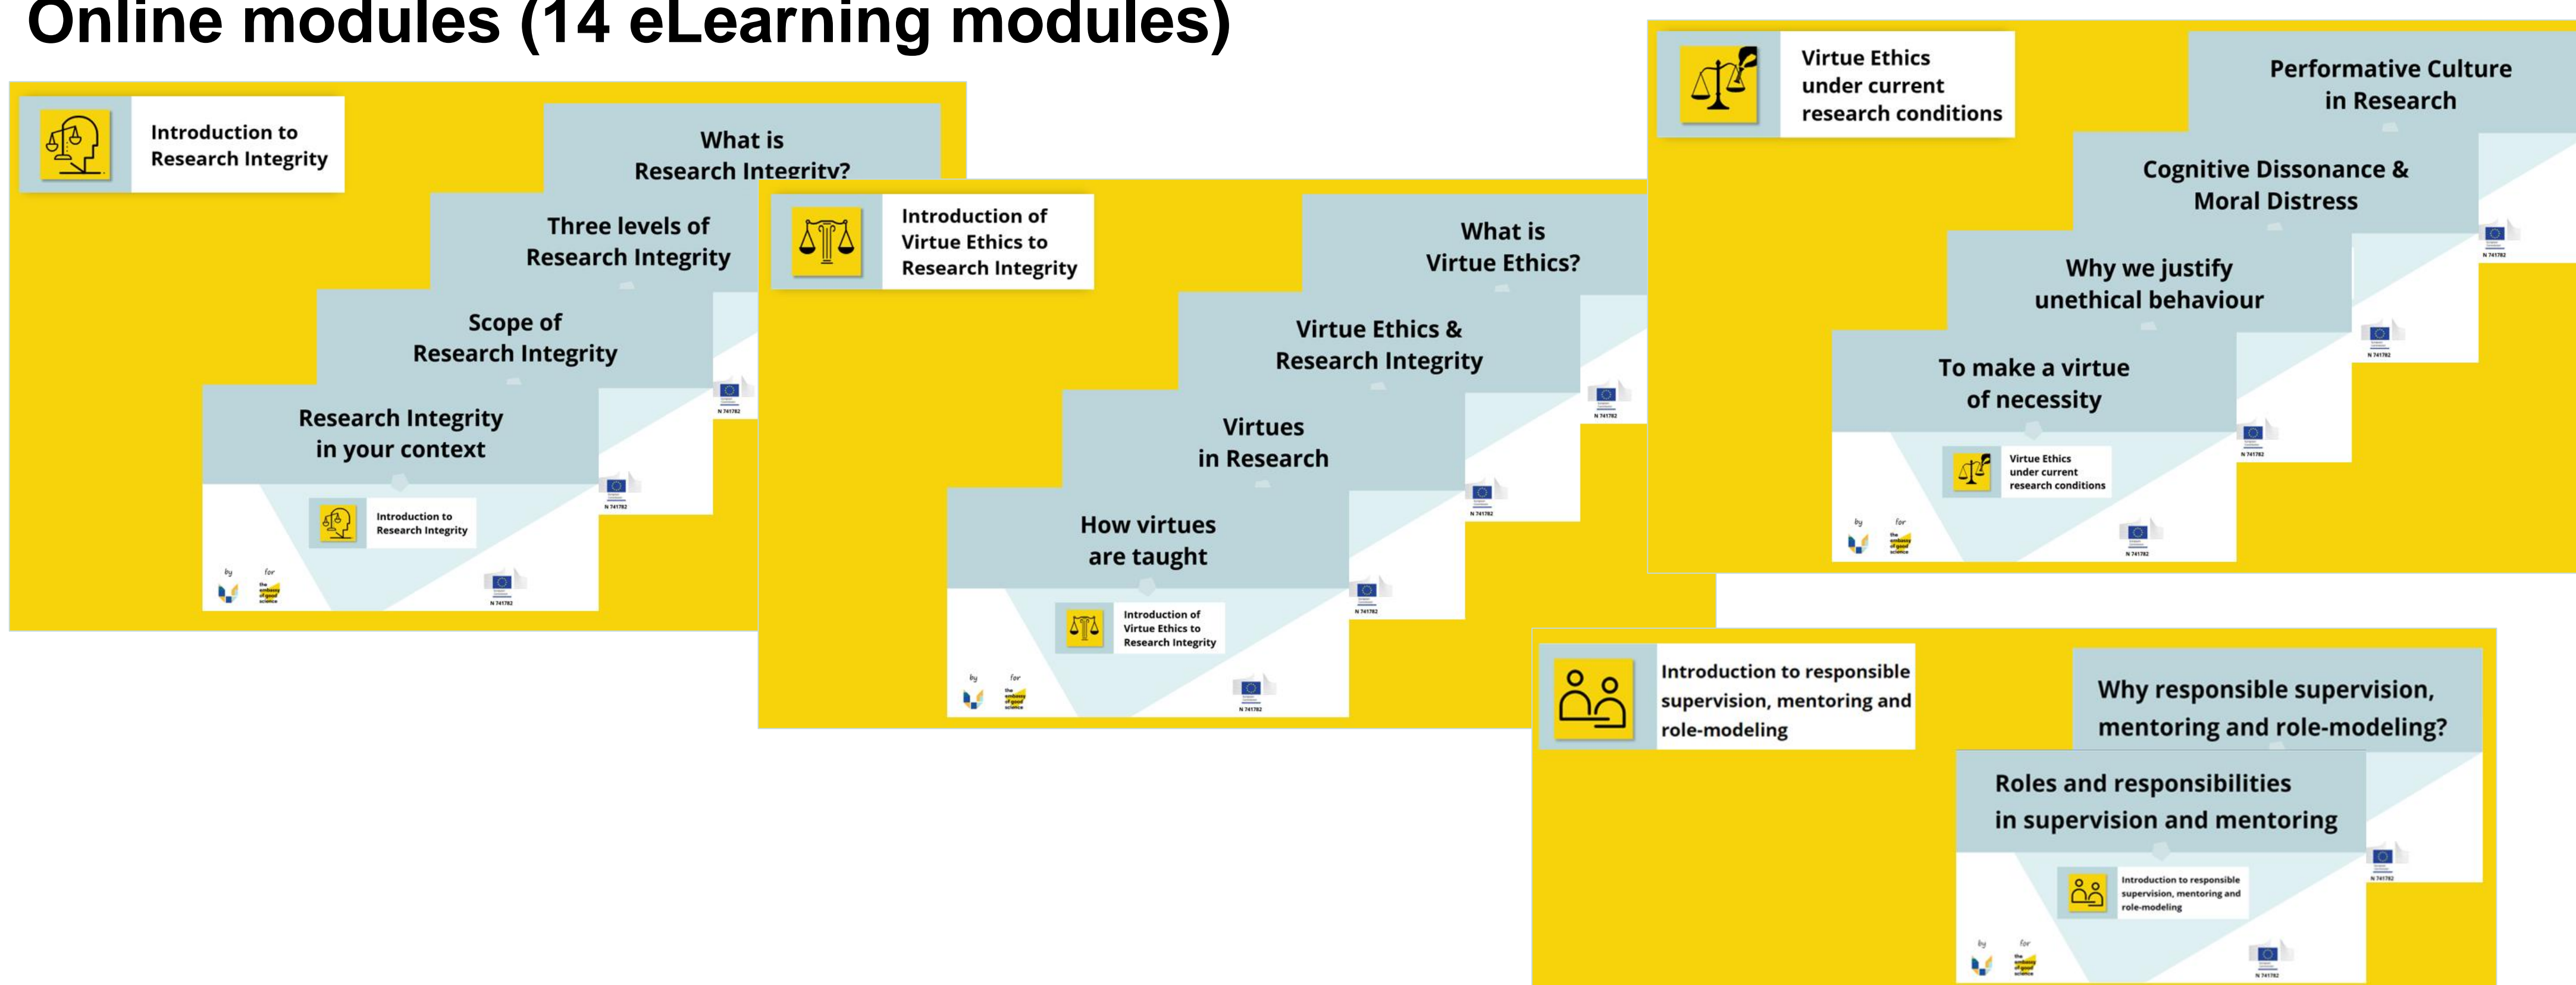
Online modules (14 eLearning modules)

Introduction to Research Integrity

What is Research Integrity?

Three levels of Research Integrity

Scope of Research Integrity

Research Integrity in your context

Introduction to Research Integrity

by for the embassy of good science

N 741782

Introduction of Virtue Ethics to Research Integrity

What is Virtue Ethics?

Virtue Ethics & Research Integrity

Virtues in Research

How virtues are taught

Introduction of Virtue Ethics to Research Integrity

by for the embassy of good science

N 741782

Virtue Ethics under current research conditions

Performative Culture in Research

Cognitive Dissonance & Moral Distress

Why we justify unethical behaviour

To make a virtue of necessity

Virtue Ethics under current research conditions

by for the embassy of good science

N 741782

Introduction to responsible supervision, mentoring and role-modeling

Why responsible supervision, mentoring and role-modeling?

Roles and responsibilities in supervision and mentoring

Introduction to responsible supervision, mentoring and role-modeling

by for the embassy of good science

N 741782